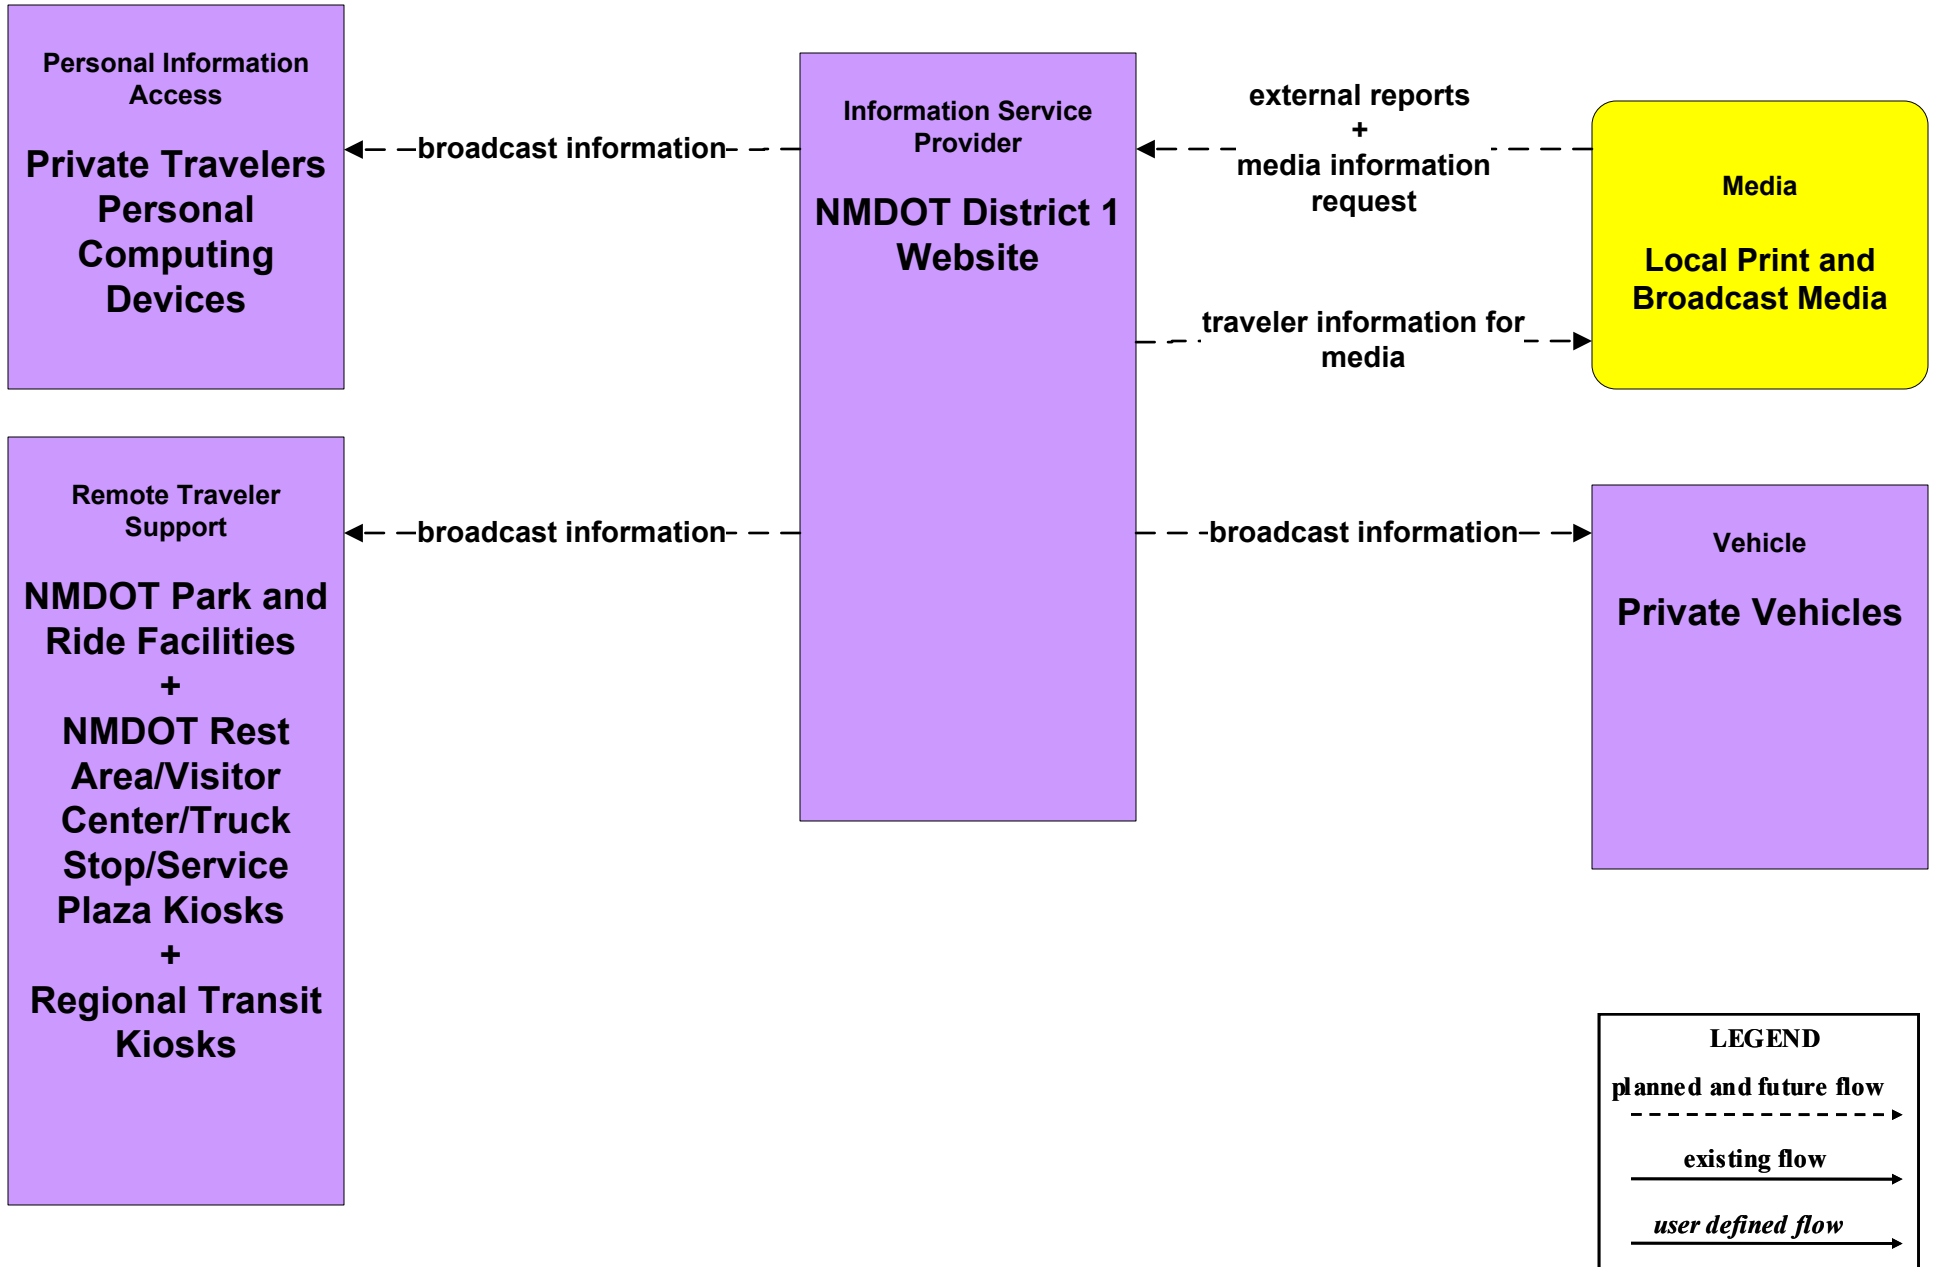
Personal Information Access

Private Travelers Personal Computing Devices

broadcast information

Information Service Provider

NMDOT District 1 Website

external reports + media information request

Media

Local Print and Broadcast Media

traveler information for media

Remote Traveler Support

NMDOT Park and Ride Facilities + NMDOT Rest Area/Visitor Center/Truck Stop/Service Plaza Kiosks + Regional Transit Kiosks

broadcast information

broadcast information

Vehicle

Private Vehicles

LEGEND

planned and future flow

existing flow

user defined flow